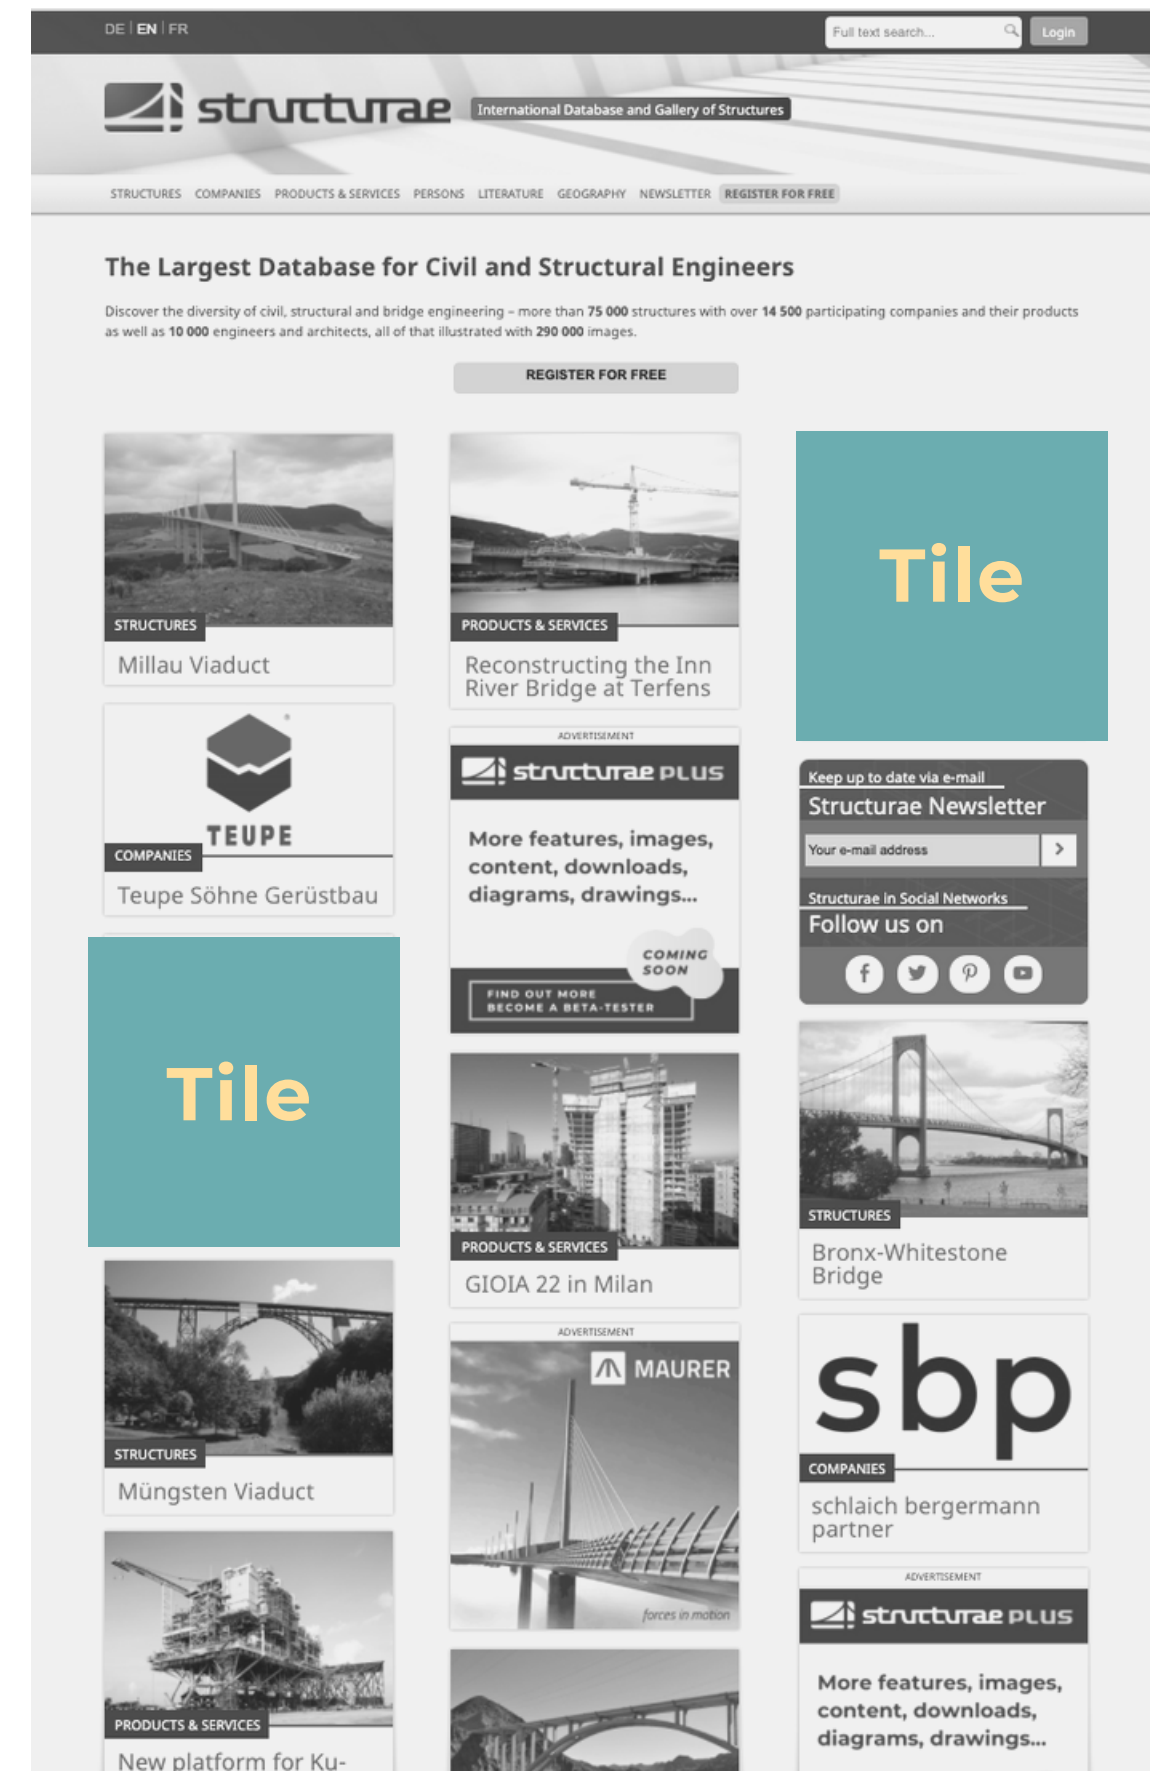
DE | EN | FR

Full text search...

Login

structurae International Database and Gallery of Structures

STRUCTURES COMPANIES PRODUCTS & SERVICES PERSONS LITERATURE GEOGRAPHY NEWSLETTER REGISTER FOR FREE

The Largest Database for Civil and Structural Engineers

Discover the diversity of civil, structural and bridge engineering – more than 75 000 structures with over 14 500 participating companies and their products as well as 10 000 engineers and architects, all of that illustrated with 290 000 images.

REGISTER FOR FREE

STRUCTURES
Millau Viaduct

PRODUCTS & SERVICES
Reconstructing the Inn River Bridge at Terfens

Tile

TEUPE
COMPANIES
Teupe Söhne Gerüstbau

ADVERTISEMENT
structurae PLUS
More features, images, content, downloads, diagrams, drawings...
COMING SOON
FIND OUT MORE
BECOME A BETA-TESTER

Keep up to date via e-mail
Structurae Newsletter
Your e-mail address
>
Structurae in Social Networks
Follow us on

Tile

PRODUCTS & SERVICES
GIOIA 22 in Milan

STRUCTURES
Bronx-Whitestone Bridge

STRUCTURES
Müngsten Viaduct

ADVERTISEMENT
MAURER
forces in motion

sbp
COMPANIES
schlaich bergermann partner

PRODUCTS & SERVICES
New platform for Ku-

ADVERTISEMENT
structurae PLUS
More features, images, content, downloads, diagrams, drawings...